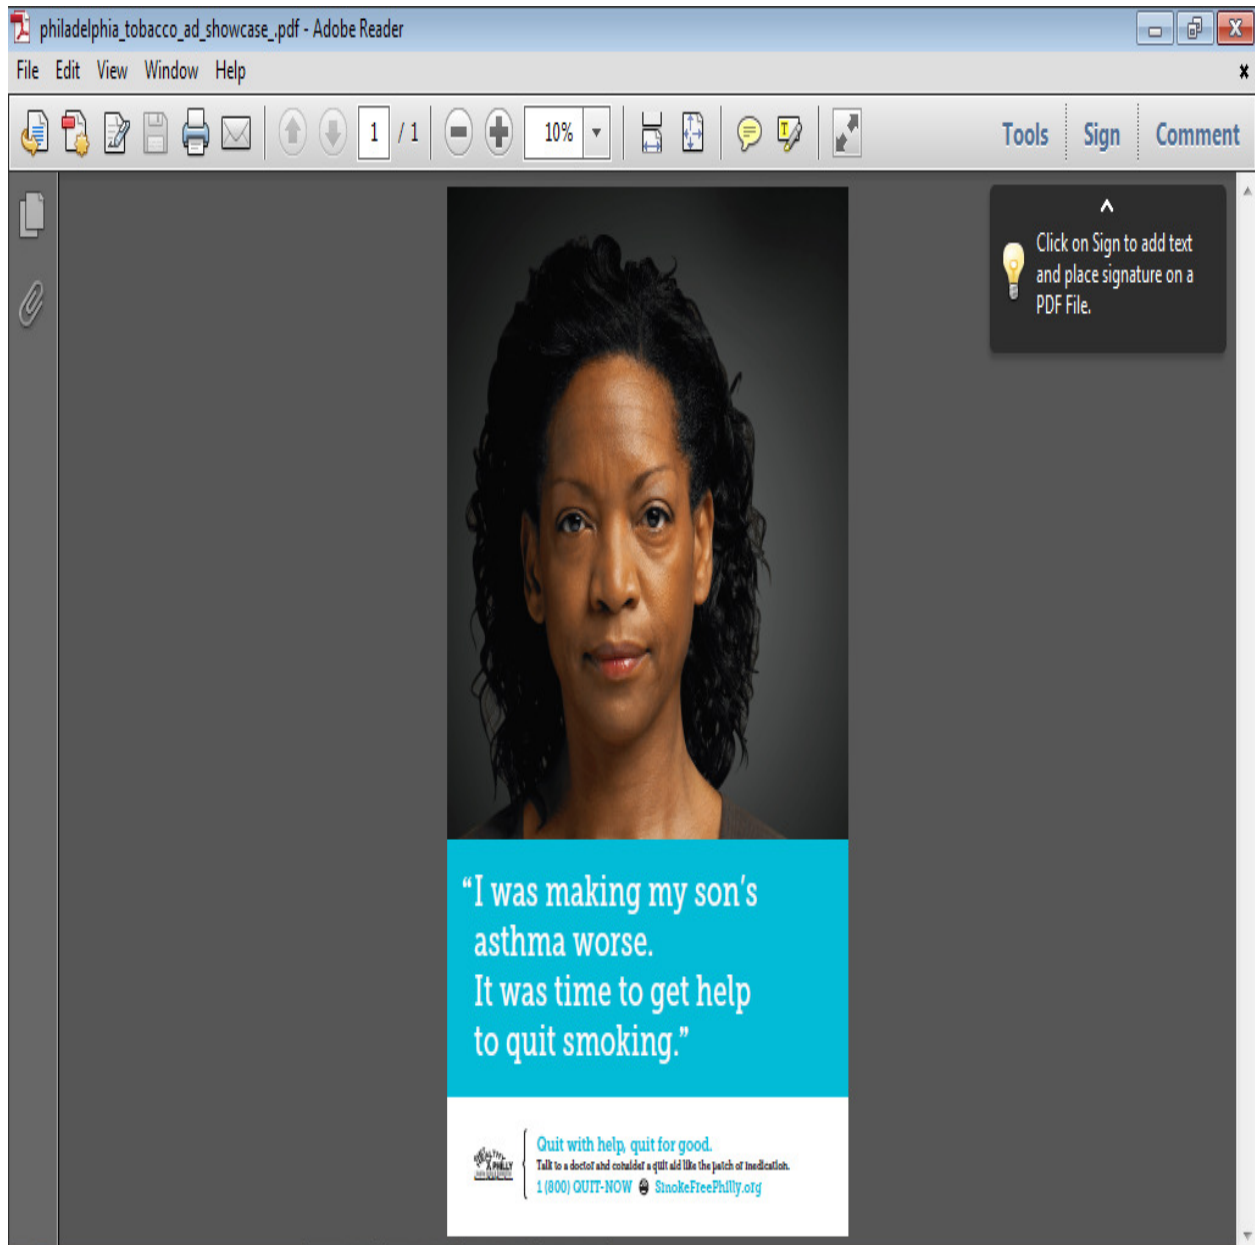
philadelphia_tobacco_ad_showcase_.pdf - Adobe Reader

File Edit View Window Help

1 / 1 10%

Tools Sign Comment

Click on Sign to add text and place signature on a PDF File.

"I was making my son's asthma worse. It was time to get help to quit smoking."

Quit with help, quit for good.
Talk to a doctor and consider a quit aid like the patch or medication.
1 (800) QUIT-NOW SmokeFreePhilly.org

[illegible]